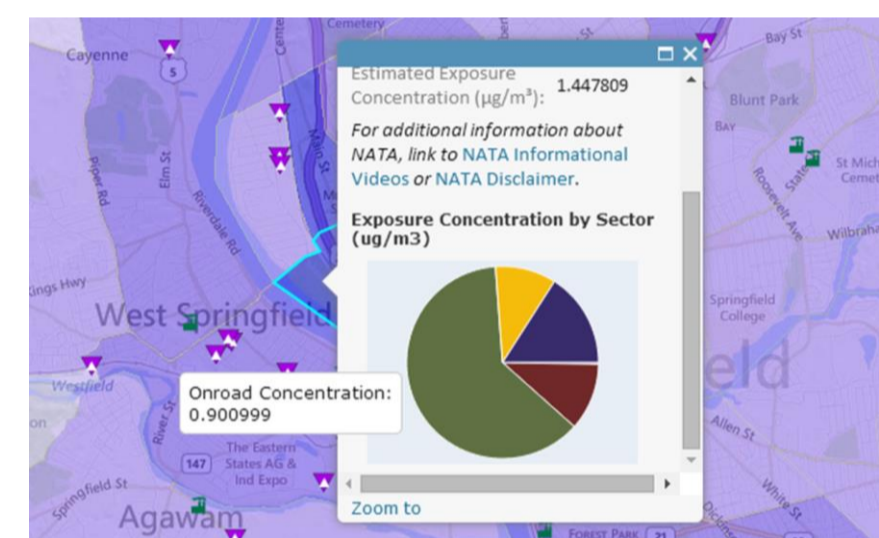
Cemetery
Cayenne
5
Bay St
Blunt Park
Bay
St Mich
Cemet
Piper Rd
Elm St
Riverdale Rd
Main St
Roosevelt Ave
State
Wilbraha
Kings Hwy
West Springfield
Springfield College
eld
Westfield
on
River St
Allen St
147
The Eastern States AG & Ind Expo
Springfield St
Agawam
White St
Forest Park 21

Estimated Exposure Concentration (µg/m³): 1.447809

*For additional information about NATA, link to* NATA Informational Videos *or* NATA Disclaimer.

**Exposure Concentration by Sector (ug/m3)**

Onroad Concentration: 0.900999

Zoom to